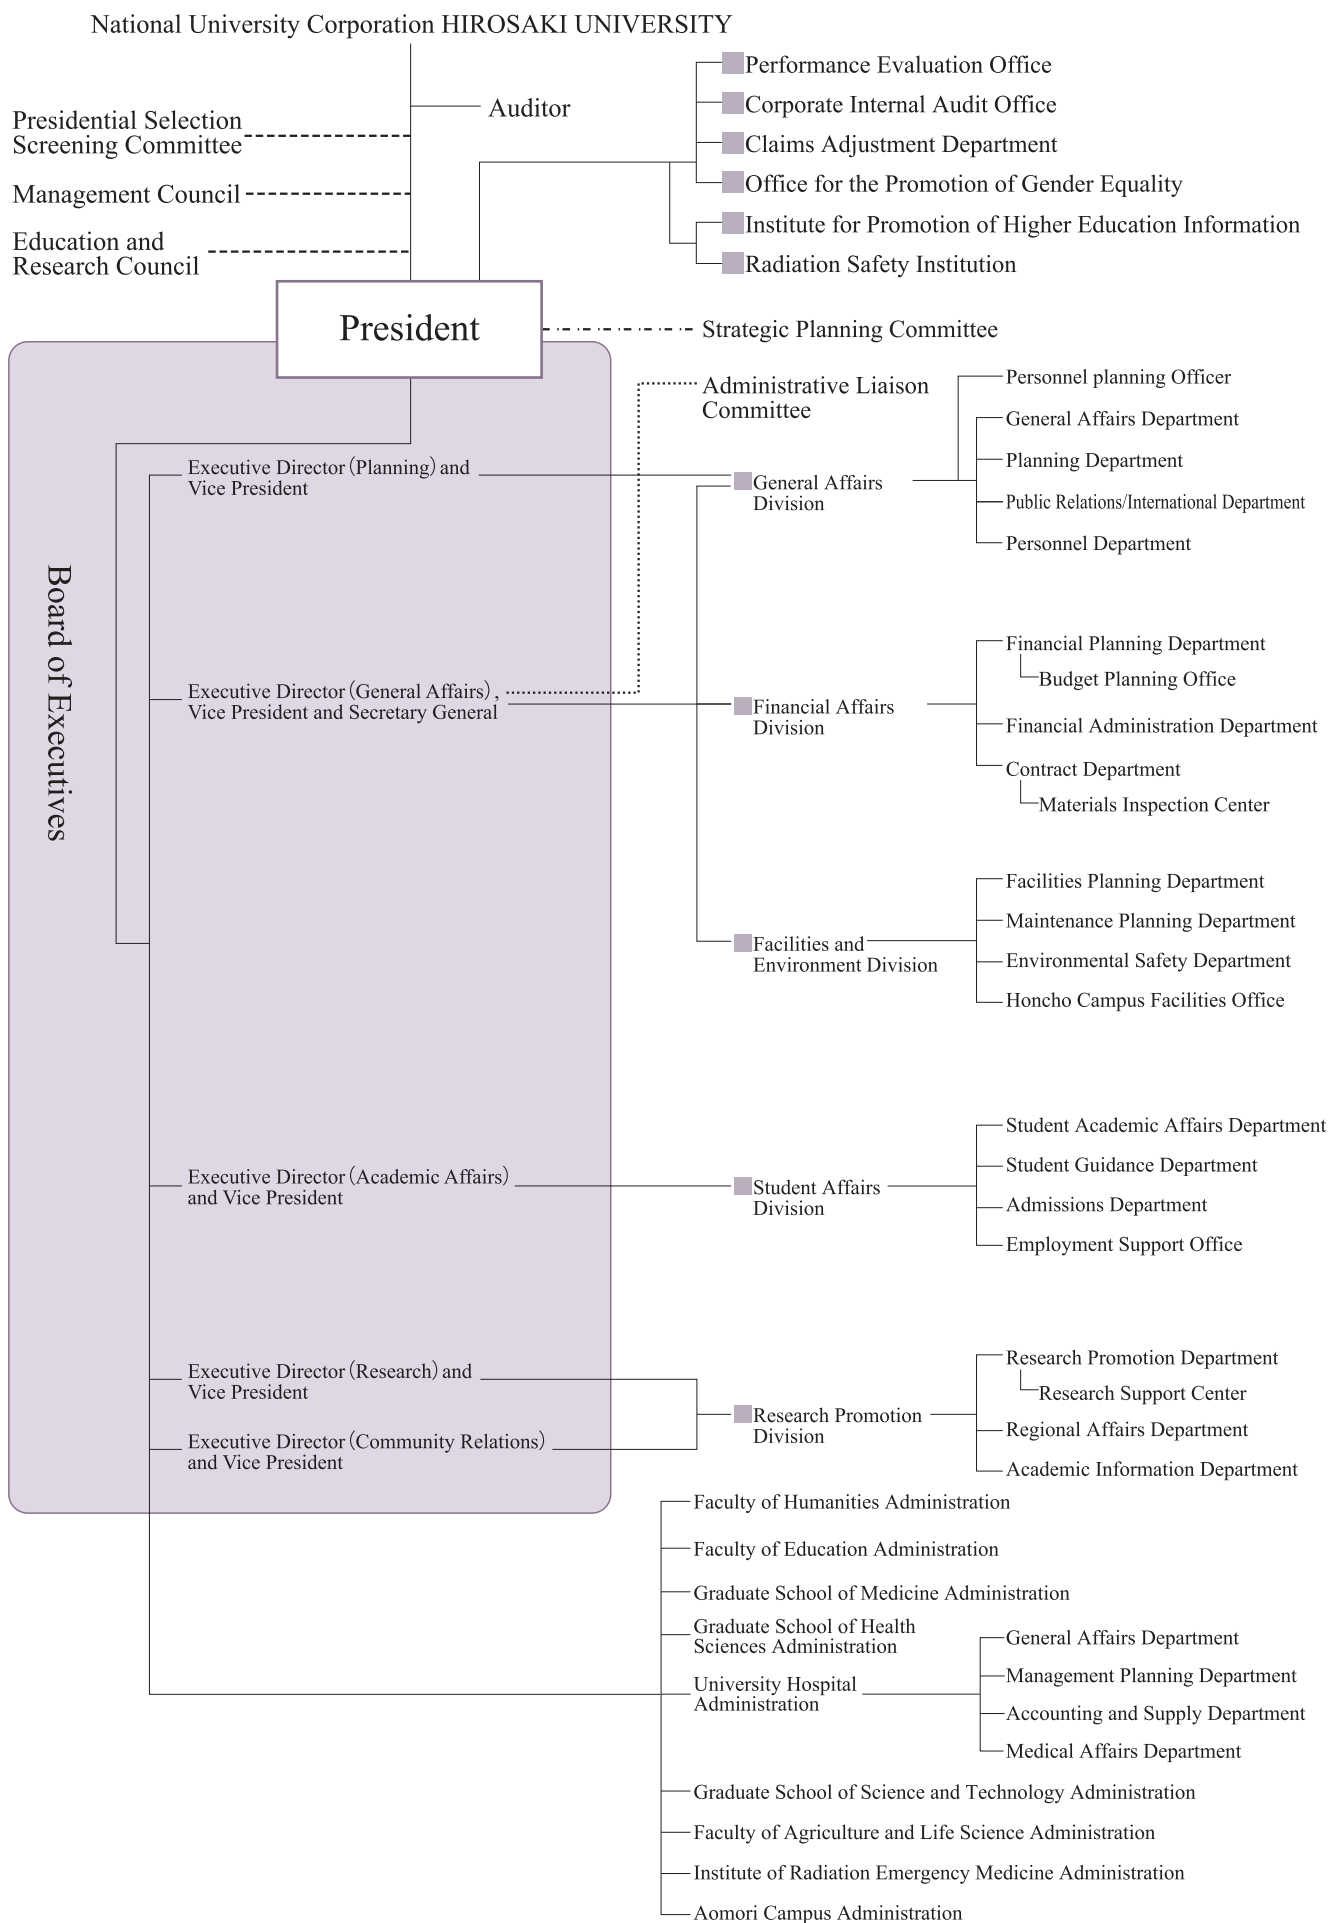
National University Corporation HIROSAKI UNIVERSITY

Auditor

Presidential Selection Screening Committee

Management Council

Education and Research Council

Performance Evaluation Office
Corporate Internal Audit Office
Claims Adjustment Department
Office for the Promotion of Gender Equality
Institute for Promotion of Higher Education Information
Radiation Safety Institution

President

Strategic Planning Committee

Board of Executives

Administrative Liaison Committee

Executive Director (Planning) and Vice President

General Affairs Division

Personnel planning Officer
General Affairs Department
Planning Department
Public Relations/International Department
Personnel Department

Executive Director (General Affairs), Vice President and Secretary General

Financial Affairs Division

Financial Planning Department
Budget Planning Office
Financial Administration Department
Contract Department
Materials Inspection Center

Facilities and Environment Division

Facilities Planning Department
Maintenance Planning Department
Environmental Safety Department
Honcho Campus Facilities Office

Executive Director (Academic Affairs) and Vice President

Student Affairs Division

Student Academic Affairs Department
Student Guidance Department
Admissions Department
Employment Support Office

Executive Director (Research) and Vice President

Executive Director (Community Relations) and Vice President

Research Promotion Division

Research Promotion Department
Research Support Center
Regional Affairs Department
Academic Information Department

Faculty of Humanities Administration
Faculty of Education Administration
Graduate School of Medicine Administration
Graduate School of Health Sciences Administration
University Hospital Administration

General Affairs Department
Management Planning Department
Accounting and Supply Department
Medical Affairs Department

Graduate School of Science and Technology Administration
Faculty of Agriculture and Life Science Administration
Institute of Radiation Emergency Medicine Administration
Aomori Campus Administration